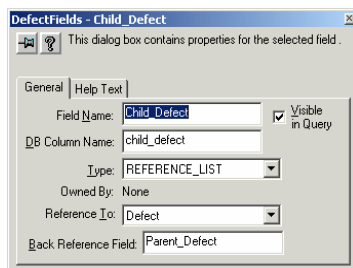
DefectFields - Child_Defect

This dialog box contains properties for the selected field .

General | Help Text

Field Name: Child_Defect

Visible in Query

DB Column Name: child_defect

Type: REFERENCE_LIST

Owned By: None

Reference To: Defect

Back Reference Field: Parent_Defect